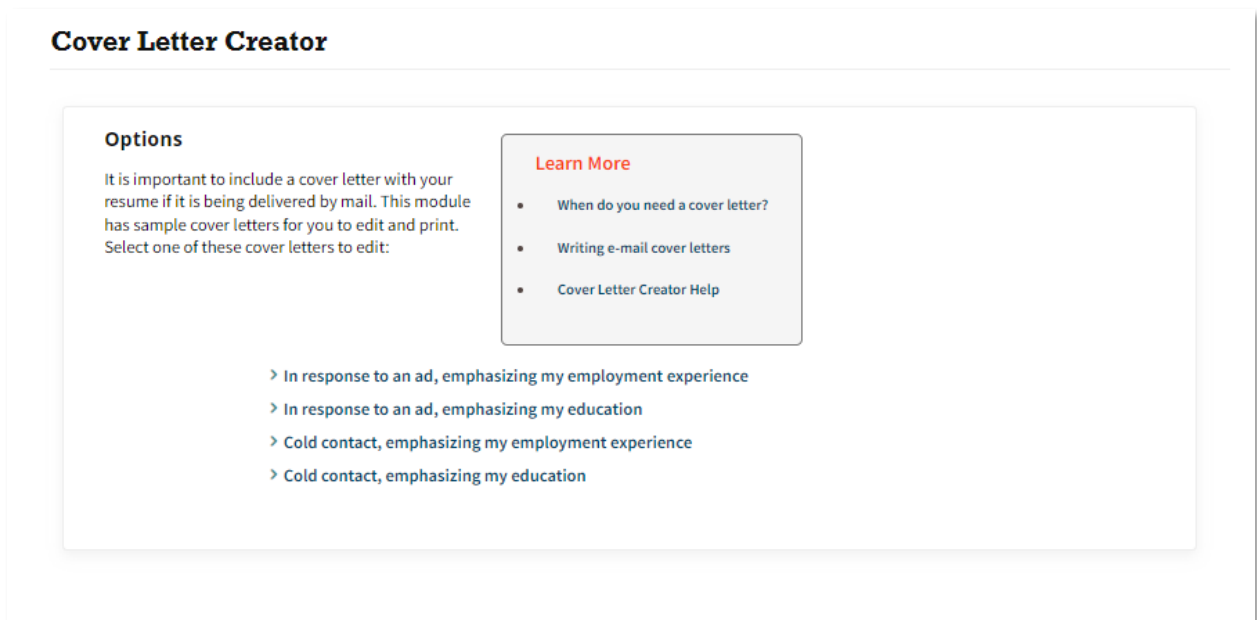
Cover Letter Creator

Options

It is important to include a cover letter with your resume if it is being delivered by mail. This module has sample cover letters for you to edit and print. Select one of these cover letters to edit:

Learn More

- When do you need a cover letter?
- Writing e-mail cover letters
- Cover Letter Creator Help

› In response to an ad, emphasizing my employment experience
› In response to an ad, emphasizing my education
› Cold contact, emphasizing my employment experience
› Cold contact, emphasizing my education